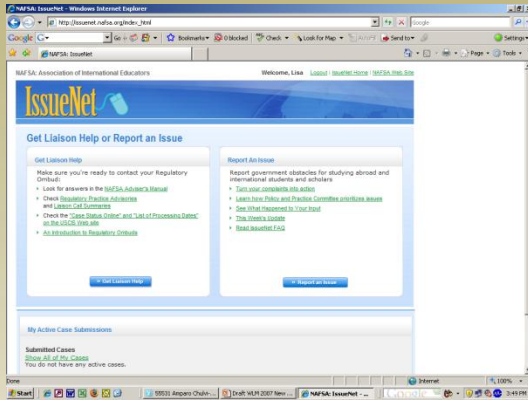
NAFSA: IssueNet - Windows Internet Explorer

http://issuenet.nafsa.org/index_html

Google

Google G-

Go

Bookmarks

0 blocked

Check

Look for Map

AutoFill

Send to

Settings

NAFSA: IssueNet

Page

Tools

NAFSA: Association of International Educators

Welcome, Lisa | Logout | IssueNet Home | NAFSA Web Site

IssueNet

Get Liaison Help or Report an Issue

Get Liaison Help

Make sure you're ready to contact your Regulatory Ombud:

Look for answers in the NAFSA Adviser's Manual

Check Regulatory Practice Advisories and Liaison Call Summaries

Check the "Case Status Online" and "List of Processing Dates" on the USCIS Web site

An Introduction to Regulatory Ombuds

Get Liaison Help

Report An Issue

Report government obstacles for studying abroad and international students and scholars

Turn your complaints into action

Learn how Policy and Practice Committee prioritizes issues

See What Happened to Your Input

This Week's Update

Read IssueNet FAQ

Report an Issue

My Active Case Submissions

Submitted Cases

Show All of My Cases

You do not have any active cases.

Done

Internet

100%

Start

55531 Airports Chulv...

Draft WLM 2007 New ...

NAFSA: IssueNet ...

3:49 PM